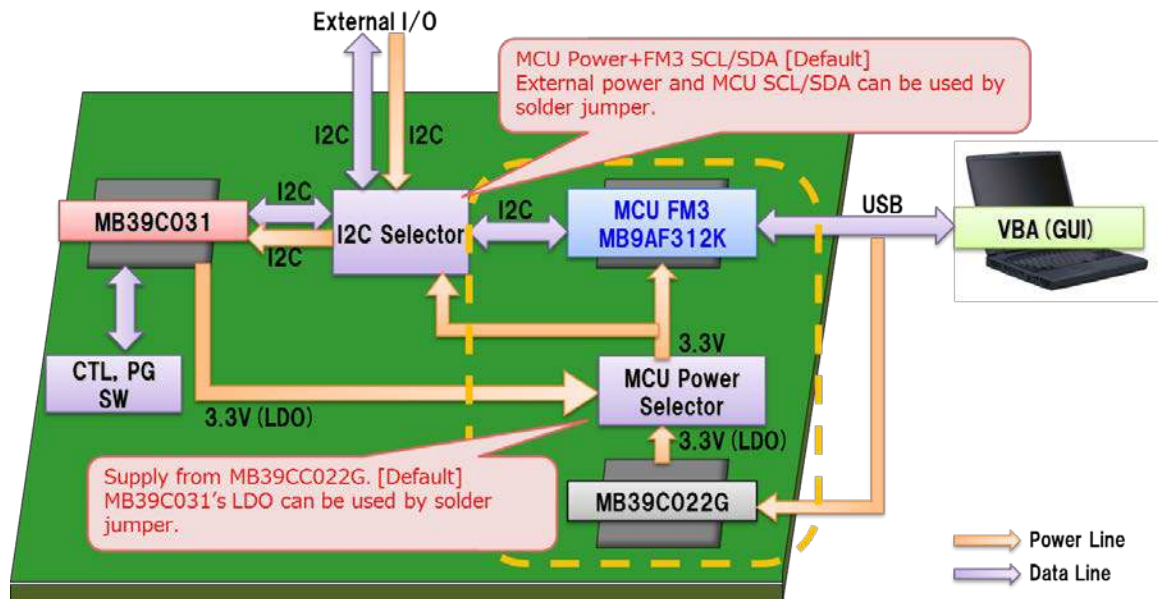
External I/O

MCU Power+FM3 SCL/SDA [Default]
External power and MCU SCL/SDA can be used by solder jumper.

I2C

I2C

I2C

MB39C031

I2C Selector

I2C

MCU FM3
MB9AF312K

USB

VBA (GUI)

I2C

CTL, PG
SW

3.3V

MCU Power
Selector

3.3V (LDO)

3.3V (LDO)

Supply from MB39CC022G. [Default]
MB39C031's LDO can be used by solder jumper.

MB39C022G

Power Line

Data Line